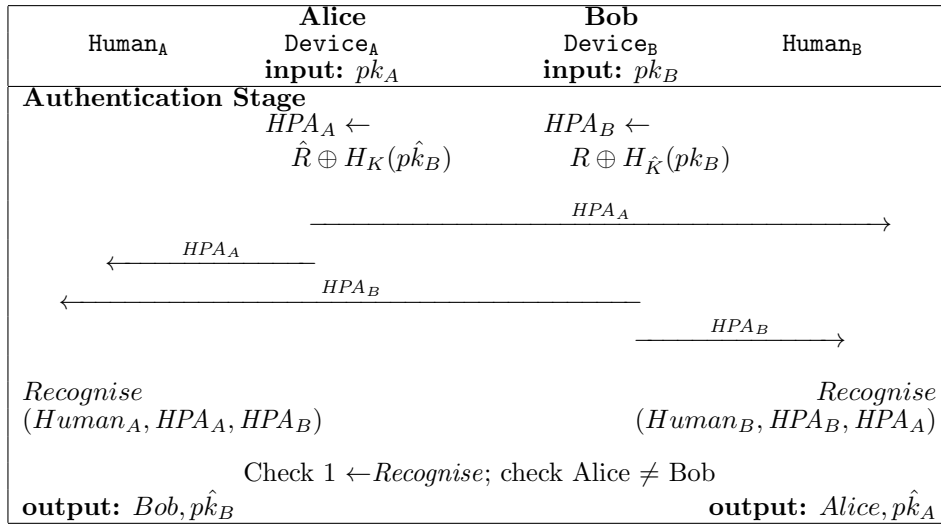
| | Alice | Bob | |
|---|---|---|---|
| Human$_A$ | Device$_A$ | Device$_B$ | Human$_B$ |
| | **input:** $pk_A$ | **input:** $pk_B$ | |

**Authentication Stage**

$HPA_A \leftarrow \hat{R} \oplus H_K(\hat{pk_B})$

$HPA_B \leftarrow R \oplus H_{\hat{K}}(pk_B)$

$HPA_A$

$HPA_A$

$HPA_B$

$HPA_B$

*Recognise* $(Human_A, HPA_A, HPA_B)$

*Recognise* $(Human_B, HPA_B, HPA_A)$

Check 1 ←*Recognise*; check Alice ≠ Bob

**output:** $Bob, \hat{pk_B}$

**output:** $Alice, \hat{pk_A}$